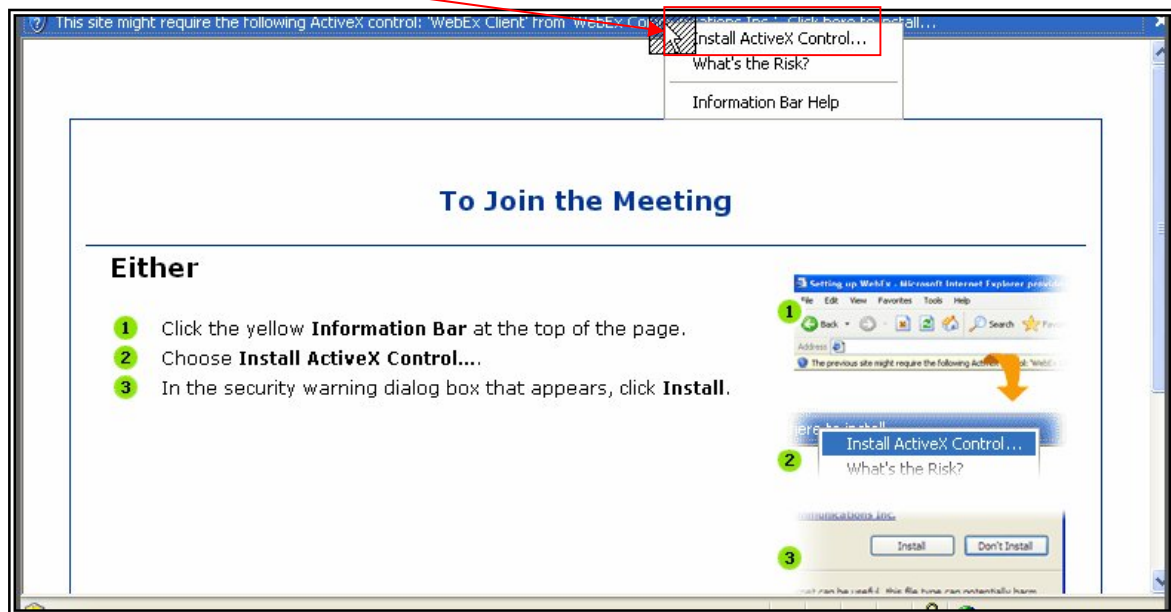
This site might require the following ActiveX control: 'WebEx Client' from 'WebEx Co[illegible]ations Inc.'. Click here to install...

Install ActiveX Control...
What's the Risk?
Information Bar Help

To Join the Meeting

Either

1 Click the yellow **Information Bar** at the top of the page.
2 Choose **Install ActiveX Control...**.
3 In the security warning dialog box that appears, click **Install**.

Setting up WebEx - Microsoft Internet Explorer provid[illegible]
File Edit View Favorites Tools Help
1
Back Search Favo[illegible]
Address
The previous site might require the following Acti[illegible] 'WebEx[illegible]

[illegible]ere to install
Install ActiveX Control...
2
What's the Risk?

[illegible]munications Inc.
Install Don't Install
3
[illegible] can be useful, this file type can potentially harm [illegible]